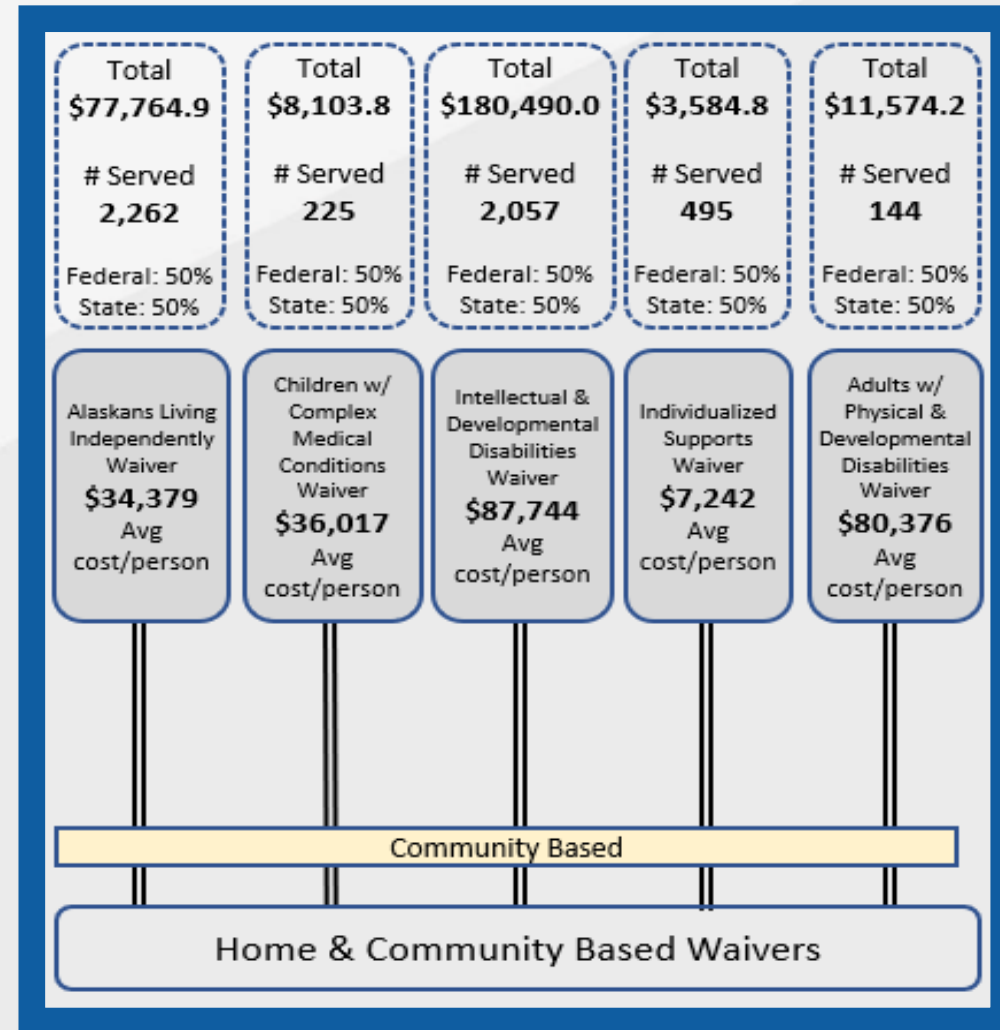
Total
\$77,764.9

# Served
2,262

Federal: 50%
State: 50%

Total
\$8,103.8

# Served
225

Federal: 50%
State: 50%

Total
\$180,490.0

# Served
2,057

Federal: 50%
State: 50%

Total
\$3,584.8

# Served
495

Federal: 50%
State: 50%

Total
\$11,574.2

# Served
144

Federal: 50%
State: 50%

Alaskans Living Independently Waiver
\$34,379
Avg cost/person

Children w/ Complex Medical Conditions Waiver
\$36,017
Avg cost/person

Intellectual & Developmental Disabilities Waiver
\$87,744
Avg cost/person

Individualized Supports Waiver
\$7,242
Avg cost/person

Adults w/ Physical & Developmental Disabilities Waiver
\$80,376
Avg cost/person

Community Based

Home & Community Based Waivers